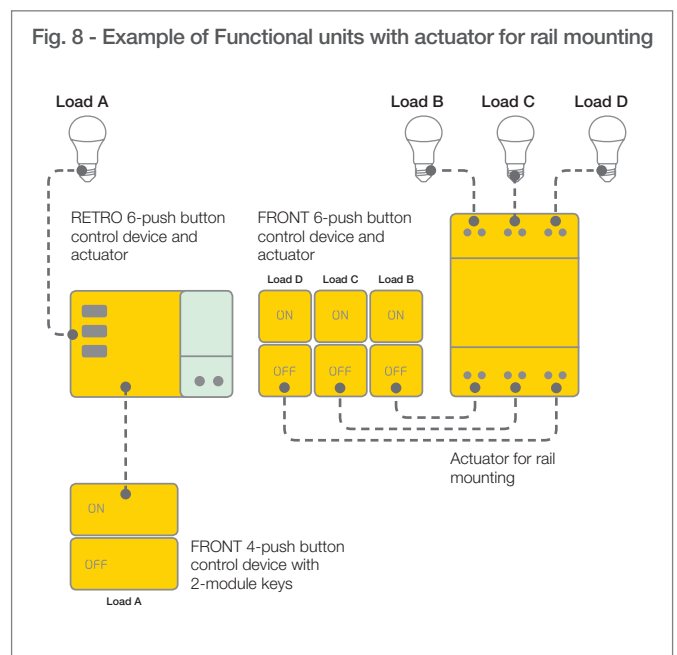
Fig. 8 - Example of Functional units with actuator for rail mounting

Load A

Load B

Load C

Load D

RETRO 6-push button control device and actuator

FRONT 6-push button control device and actuator

Load D

Load C

Load B

ON

ON

ON

OFF

OFF

OFF

Actuator for rail mounting

ON

OFF

FRONT 4-push button control device with 2-module keys

Load A